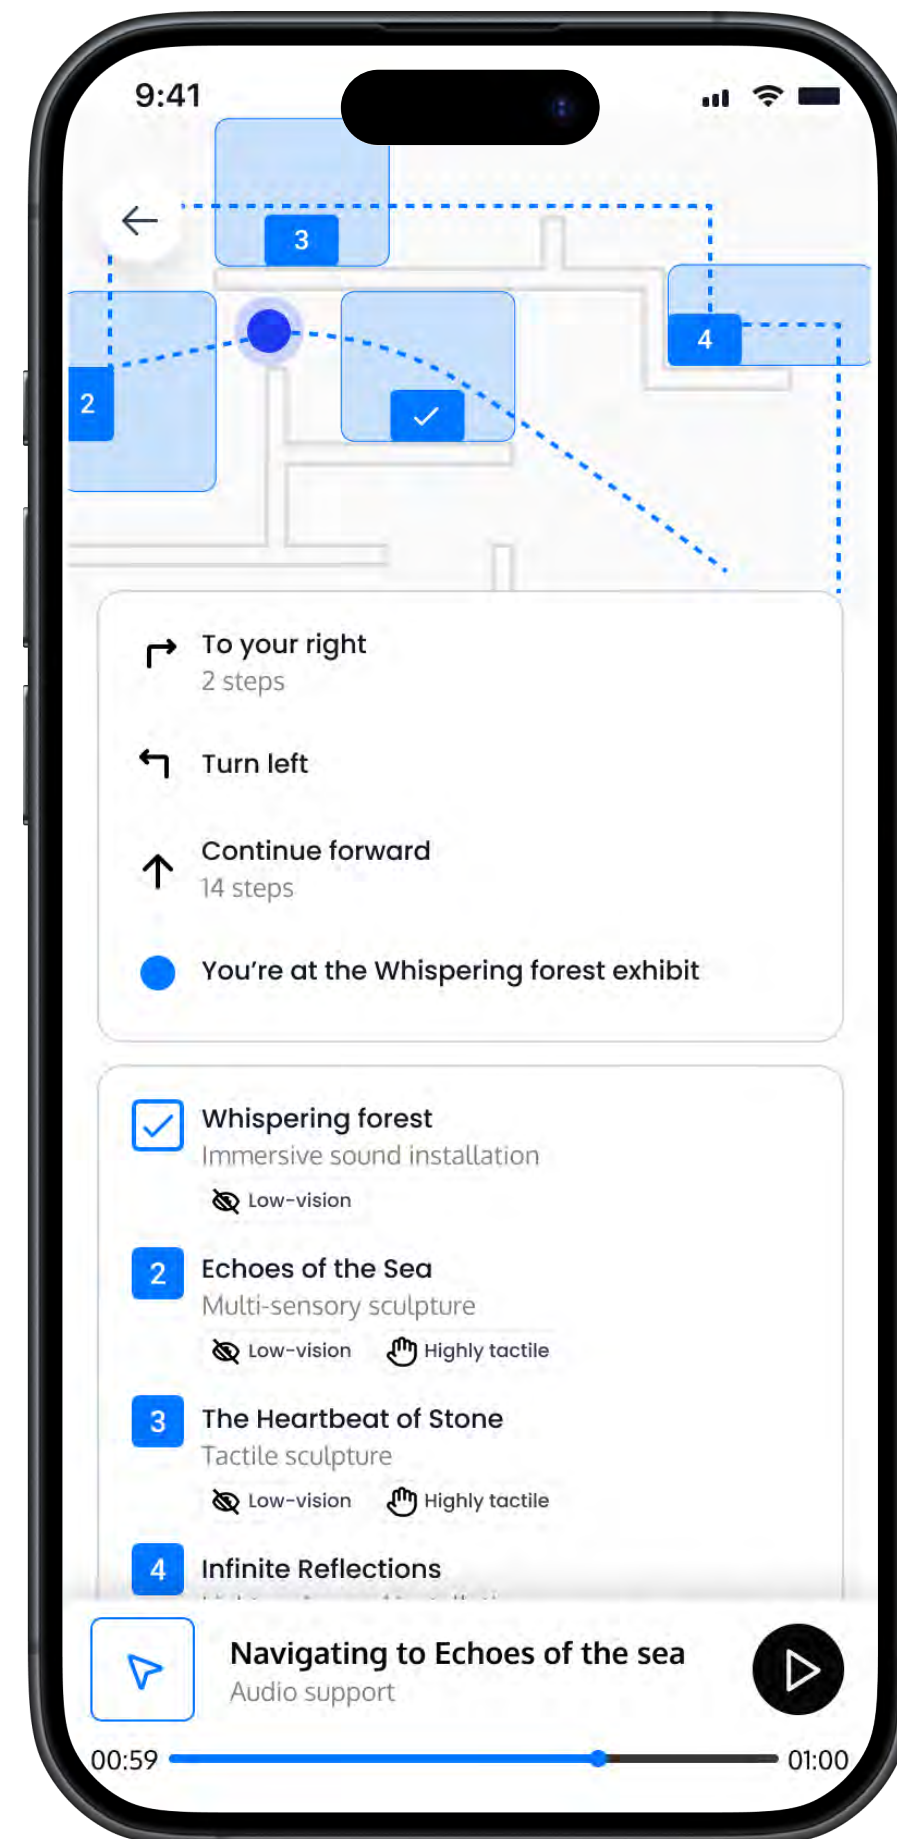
9:41

3

2

4

To your right
2 steps

Turn left

Continue forward
14 steps

You’re at the Whispering forest exhibit

Whispering forest
Immersive sound installation
Low-vision

2 Echoes of the Sea
Multi-sensory sculpture
Low-vision Highly tactile

3 The Heartbeat of Stone
Tactile sculpture
Low-vision Highly tactile

4 Infinite Reflections
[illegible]

Navigating to Echoes of the sea
Audio support

00:59 01:00